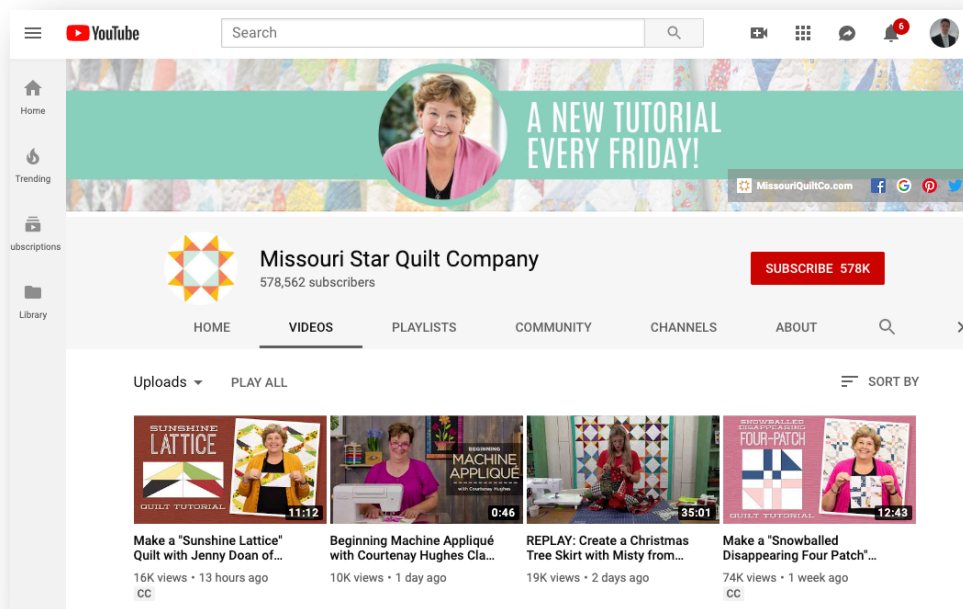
YouTube

Search

6

Home

Trending

ubscriptions

Library

A NEW TUTORIAL EVERY FRIDAY!

MissouriQuiltCo.com

Missouri Star Quilt Company
578,562 subscribers

SUBSCRIBE 578K

HOME
VIDEOS
PLAYLISTS
COMMUNITY
CHANNELS
ABOUT

Uploads
PLAY ALL
SORT BY

SUNSHINE LATTICE
QUILT TUTORIAL
11:12
Make a "Sunshine Lattice" Quilt with Jenny Doan of...
16K views • 13 hours ago
CC

BEGINNING MACHINE APPLIQUÉ
with Courtenay Hughes
0:46
Beginning Machine Appliqué with Courtenay Hughes Cla...
10K views • 1 day ago

35:01
REPLAY: Create a Christmas Tree Skirt with Misty from...
19K views • 2 days ago

SNOWBALLED DISAPPEARING FOUR-PATCH
QUILT TUTORIAL
12:43
Make a "Snowballed Disappearing Four Patch"...
74K views • 1 week ago
CC